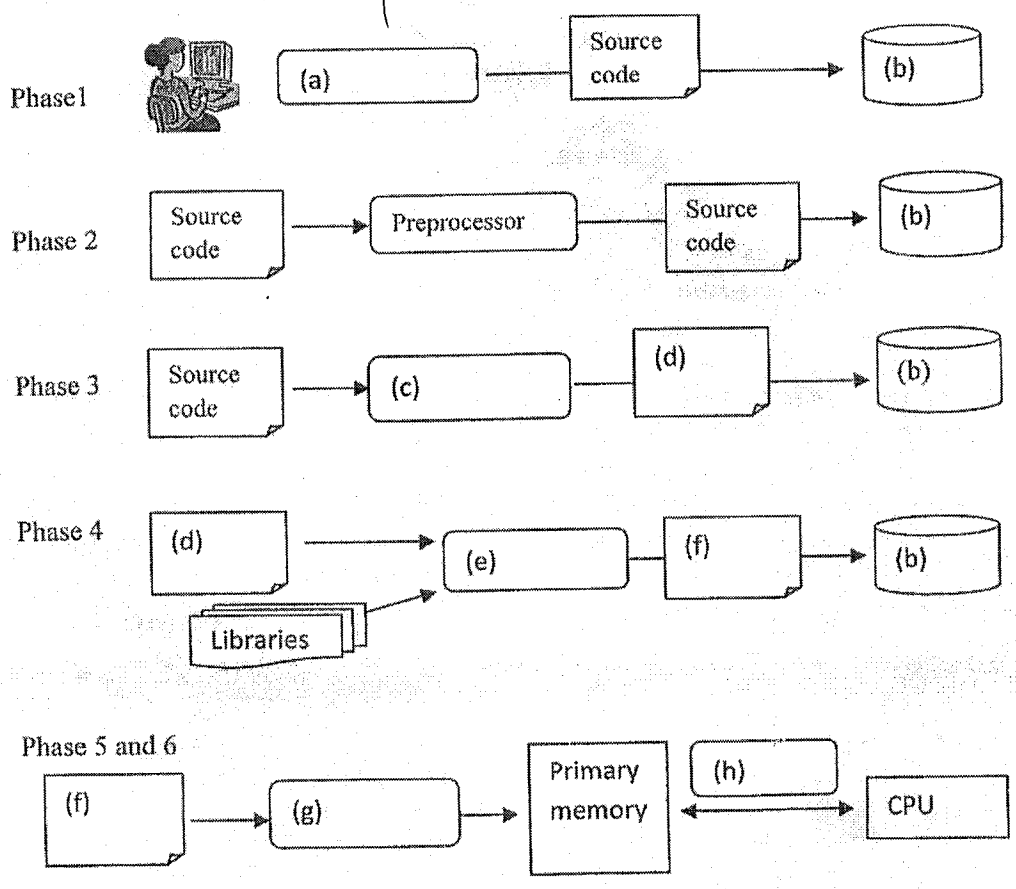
Phase1

(a)

Source code

(b)

Phase 2

Source code

Preprocessor

Source code

(b)

Phase 3

Source code

(c)

(d)

(b)

Phase 4

(d)

Libraries

(e)

(f)

(b)

Phase 5 and 6

(f)

(g)

Primary memory

(h)

CPU